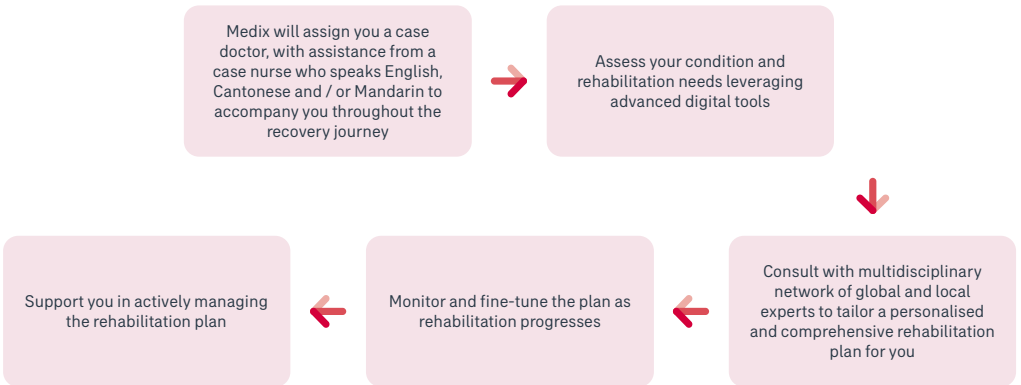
Medix will assign you a case doctor, with assistance from a case nurse who speaks English, Cantonese and / or Mandarin to accompany you throughout the recovery journey

Assess your condition and rehabilitation needs leveraging advanced digital tools

Consult with multidisciplinary network of global and local experts to tailor a personalised and comprehensive rehabilitation plan for you

Monitor and fine-tune the plan as rehabilitation progresses

Support you in actively managing the rehabilitation plan